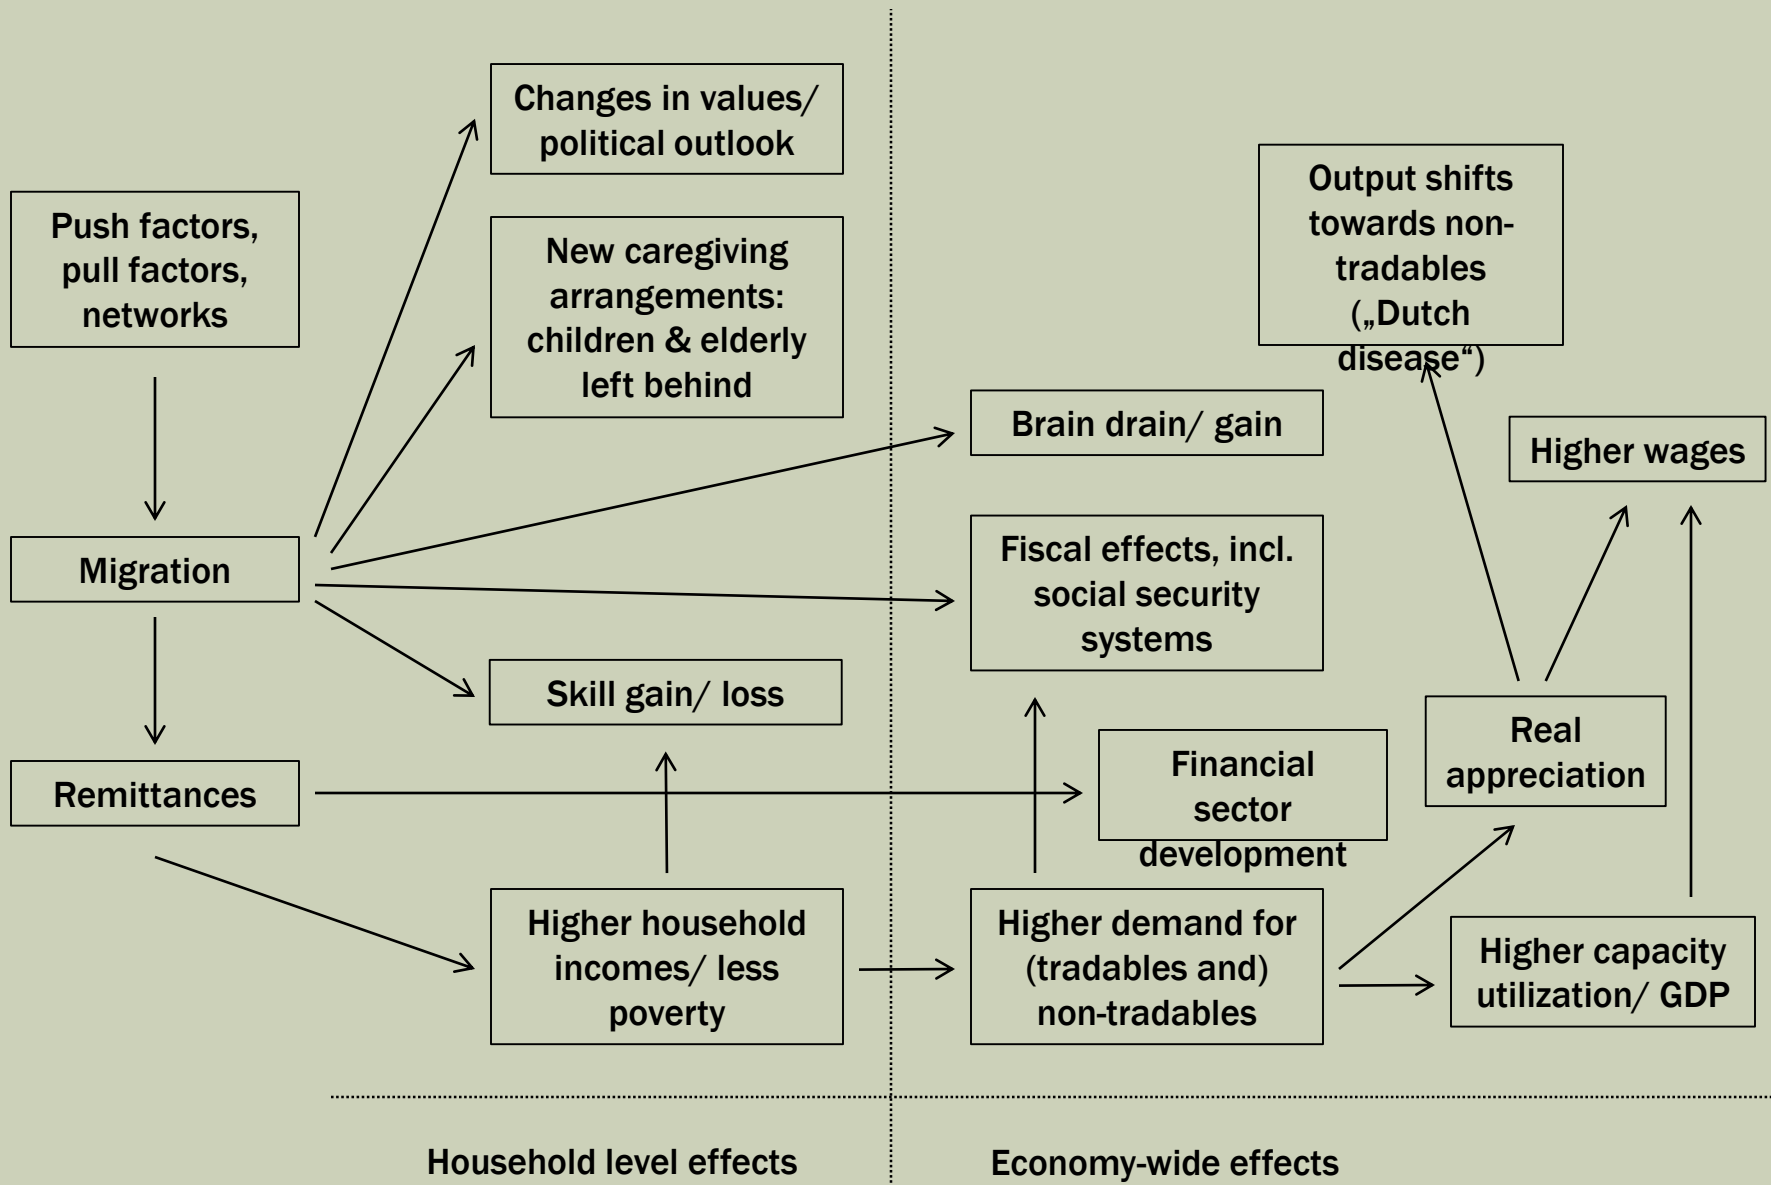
Push factors, pull factors, networks

Migration

Remittances

Changes in values/ political outlook

New caregiving arrangements: children & elderly left behind

Skill gain/ loss

Higher household incomes/ less poverty

Output shifts towards non-tradables („Dutch disease“)

Brain drain/ gain

Higher wages

Fiscal effects, incl. social security systems

Real appreciation

Financial sector development

Higher demand for (tradables and) non-tradables

Higher capacity utilization/ GDP

Household level effects

Economy-wide effects